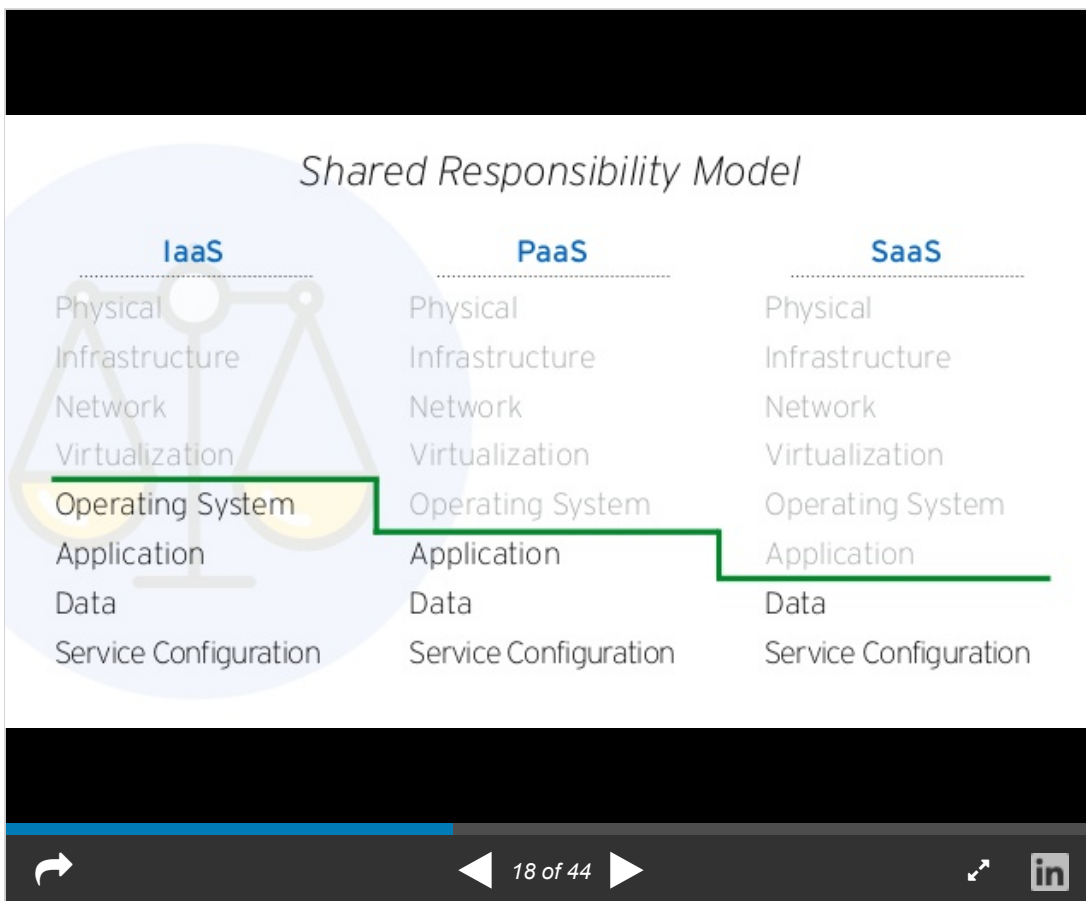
Shared Responsibility Model

IaaS

Physical
Infrastructure
Network
Virtualization
Operating System
Application
Data
Service Configuration

PaaS

Physical
Infrastructure
Network
Virtualization
Operating System
Application
Data
Service Configuration

SaaS

Physical
Infrastructure
Network
Virtualization
Operating System
Application
Data
Service Configuration

18 of 44

in